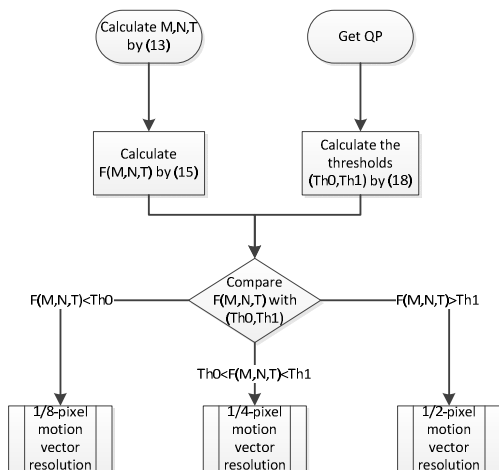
Calculate M,N,T by (13)

Get QP

Calculate F(M,N,T) by (15)

Calculate the thresholds (Th0,Th1) by (18)

Compare F(M,N,T) with (Th0,Th1)

F(M,N,T)<Th0

F(M,N,T)>Th1

Th0<F(M,N,T)<Th1

1/8-pixel motion vector resolution

1/4-pixel motion vector resolution

1/2-pixel motion vector resolution